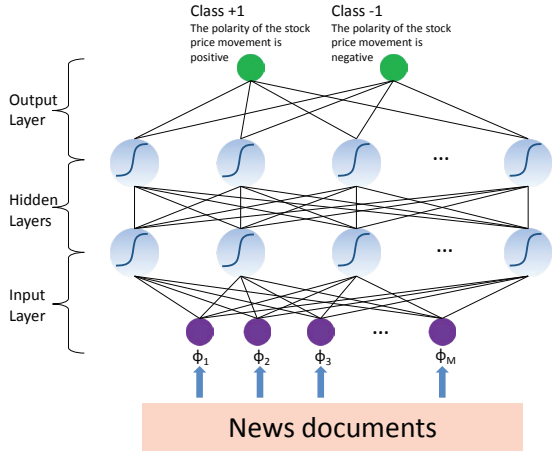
Class +1
The polarity of the stock price movement is positive

Class -1
The polarity of the stock price movement is negative

Output Layer

Hidden Layers

Input Layer

...

...

...

$\phi_1$ $\phi_2$ $\phi_3$ $\phi_M$

News documents